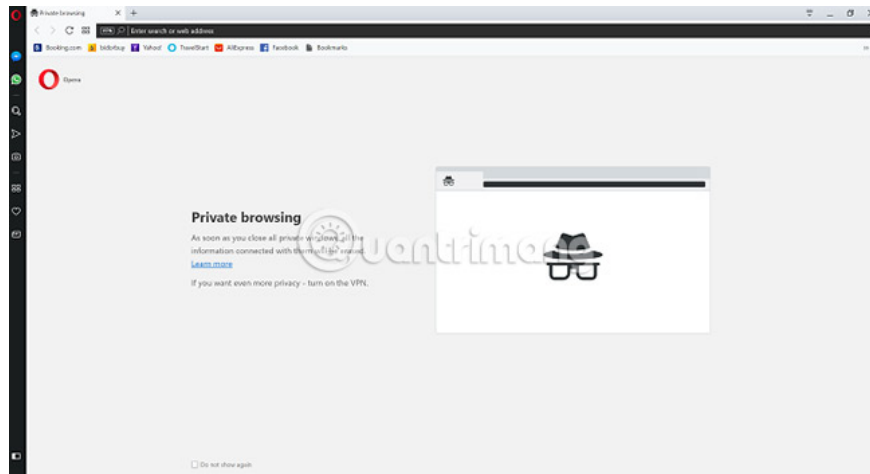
Private browsing × +

VPN Enter search or web address

Booking.com bidorbuy Yahoo! TravelStart AliExpress Facebook Bookmarks

Opera

Private browsing

As soon as you close all private windows, all the information connected with them will be erased.
Learn more

If you want even more privacy - turn on the VPN.

quantrimang

Do not show again